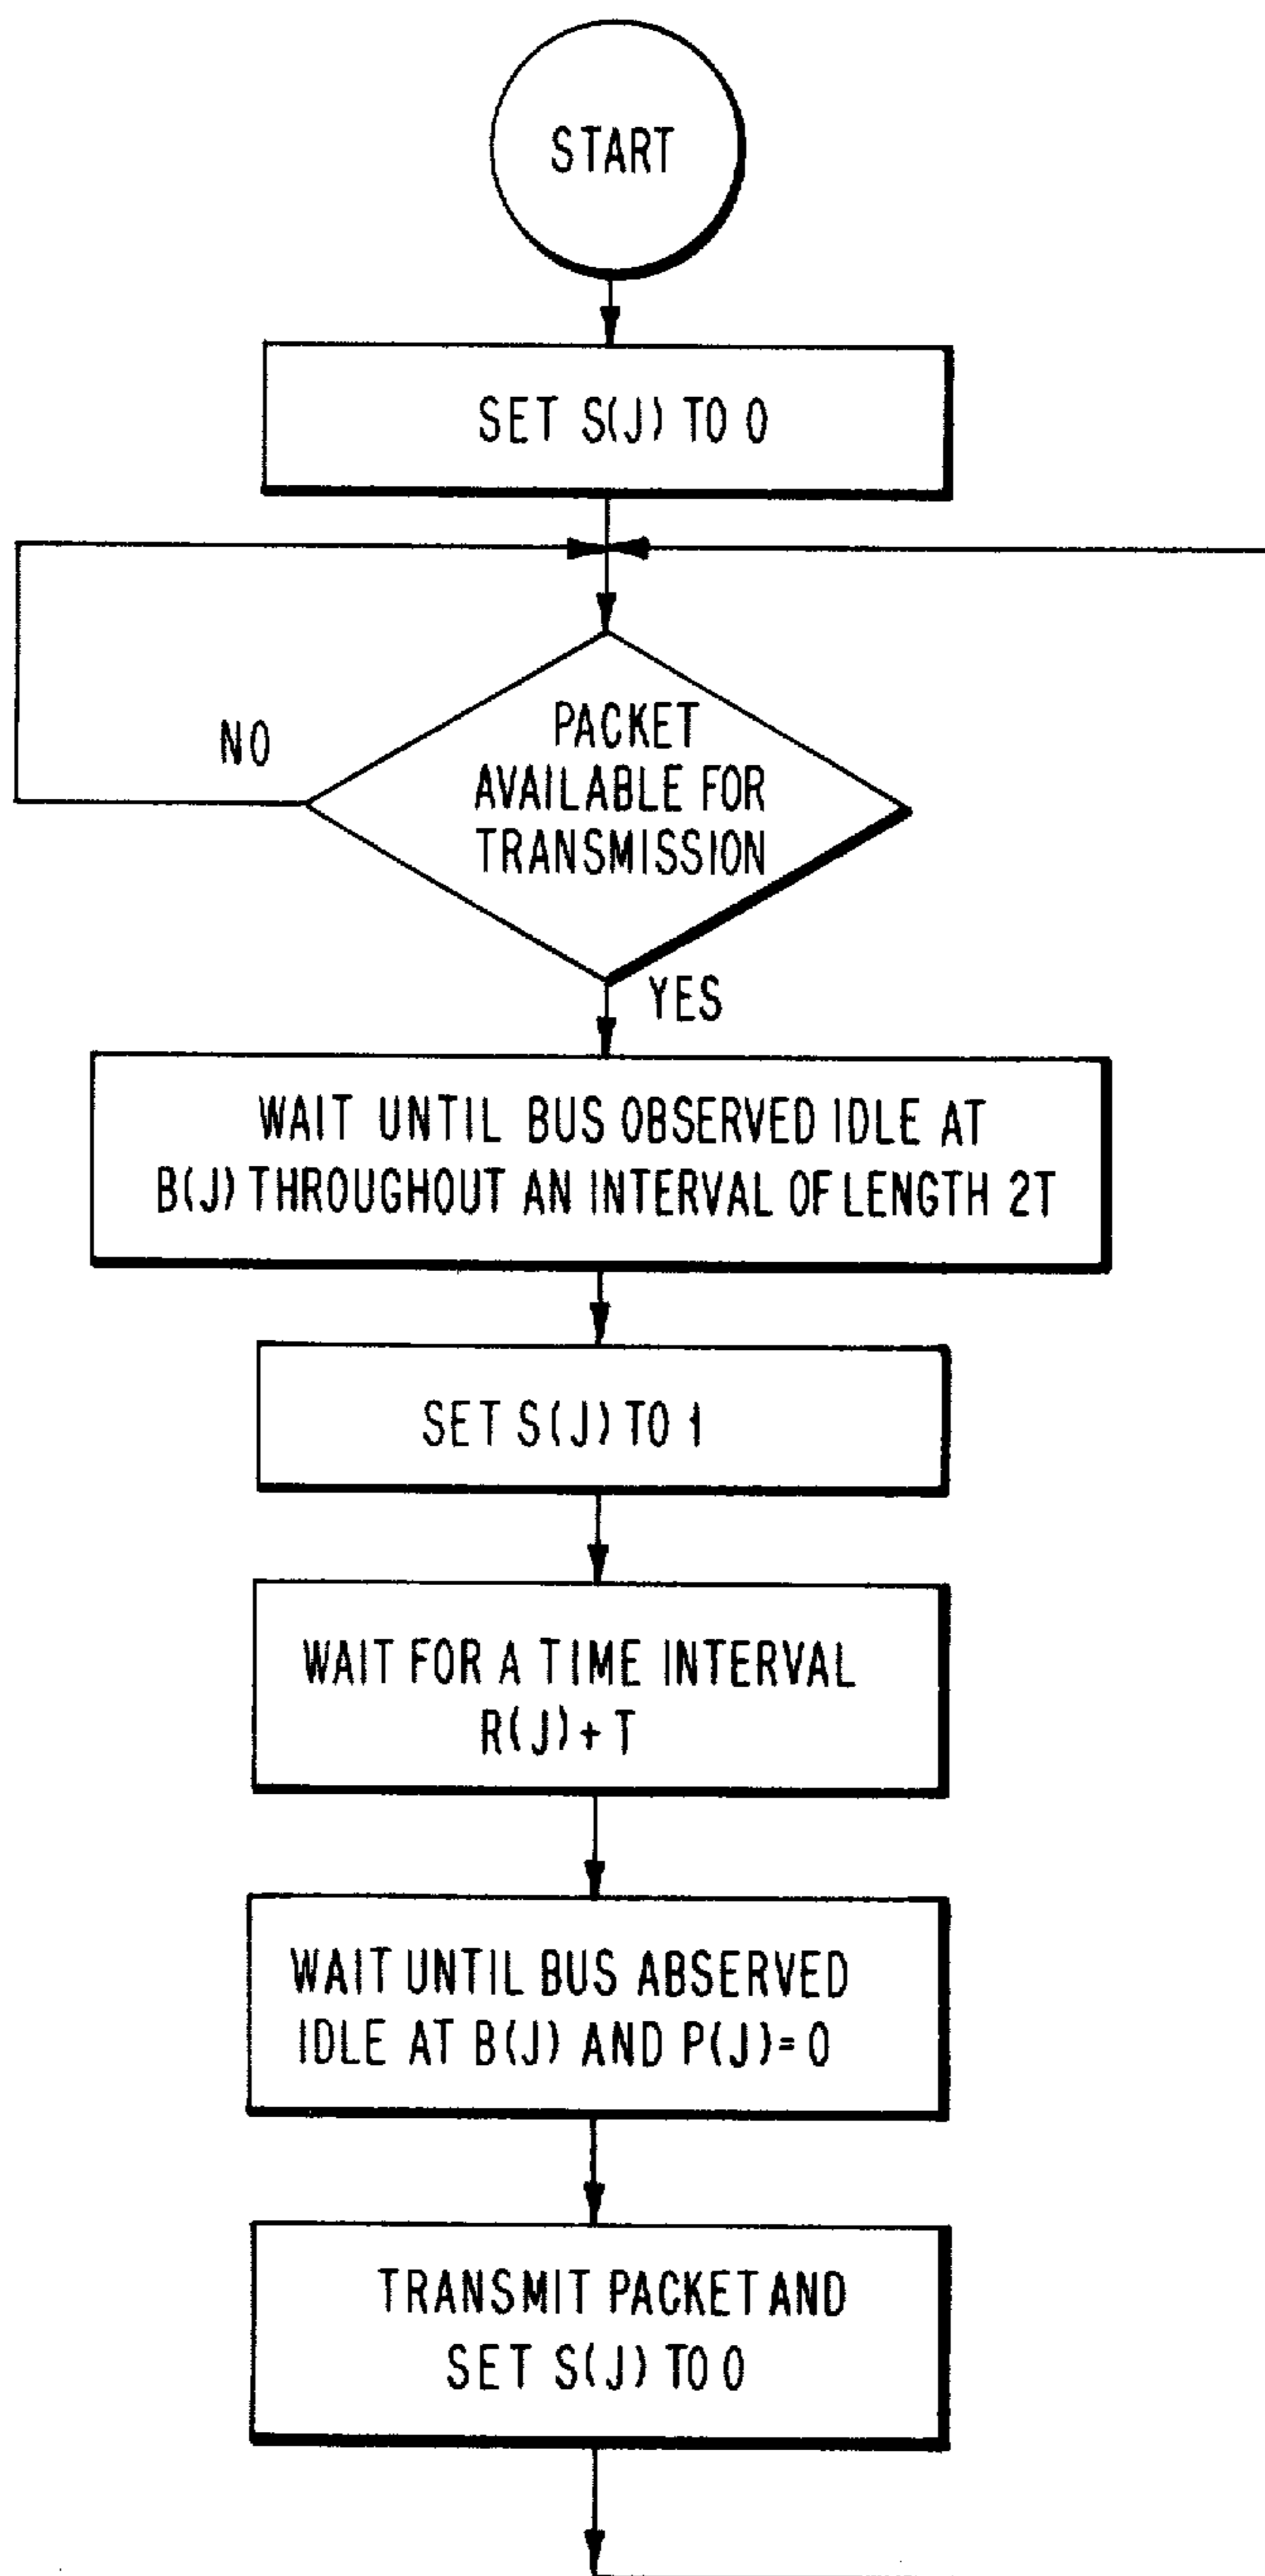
START

SET S(J) TO 0

NO

PACKET AVAILABLE FOR TRANSMISSION

YES

WAIT UNTIL BUS OBSERVED IDLE AT B(J) THROUGHOUT AN INTERVAL OF LENGTH 2T

SET S(J) TO 1

WAIT FOR A TIME INTERVAL R(J)+T

WAIT UNTIL BUS ABSERVED IDLE AT B(J) AND P(J)=0

TRANSMIT PACKET AND SET S(J) TO 0